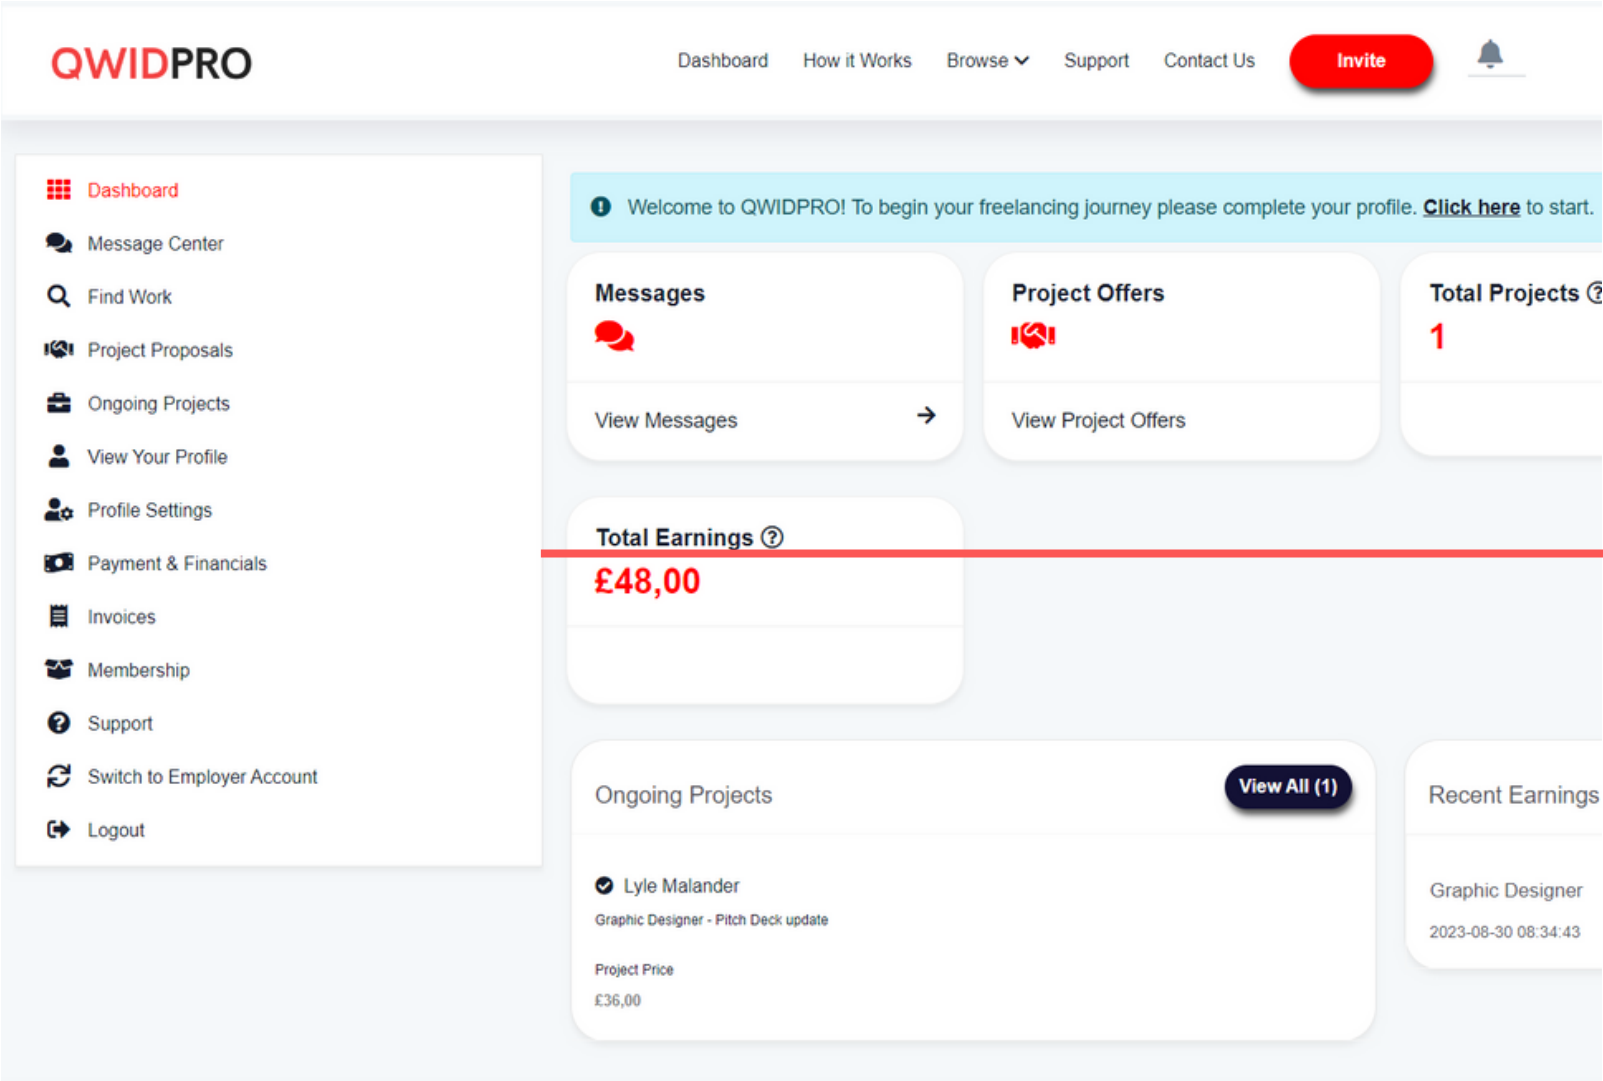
QWIDPRO

Dashboard How it Works Browse Support Contact Us Invite

Dashboard
Message Center
Find Work
Project Proposals
Ongoing Projects
View Your Profile
Profile Settings
Payment & Financials
Invoices
Membership
Support
Switch to Employer Account
Logout

Welcome to QWIDPRO! To begin your freelancing journey please complete your profile. Click here to start.

Messages

View Messages

Project Offers

View Project Offers

Total Projects
1

Total Earnings
£48,00

Ongoing Projects
View All (1)

Lyle Malander
Graphic Designer - Pitch Deck update

Project Price
£36,00

Recent Earnings

Graphic Designer
2023-08-30 08:34:43